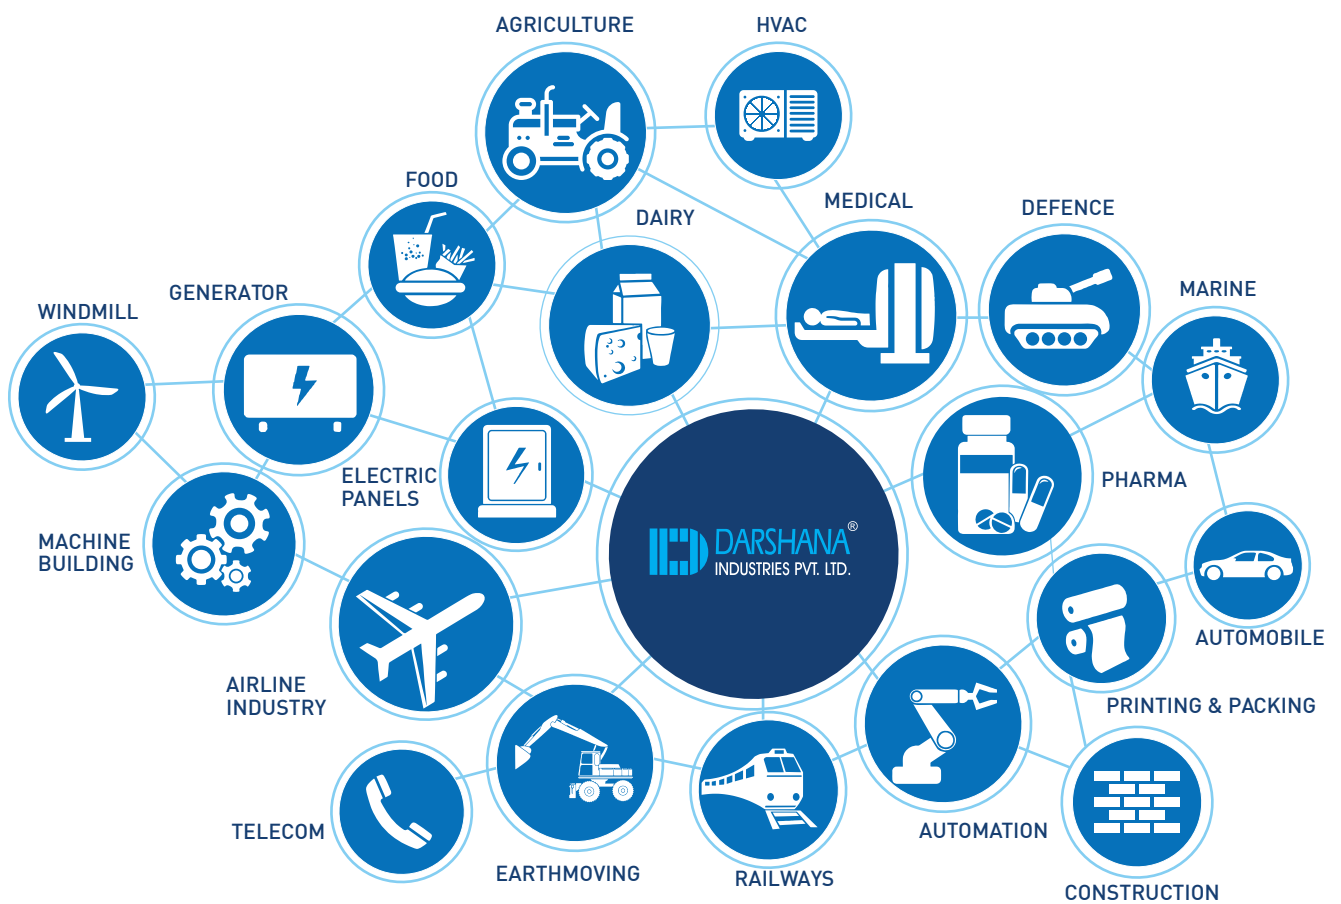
AGRICULTURE

HVAC

FOOD

DAIRY

MEDICAL

DEFENCE

MARINE

WINDMILL

GENERATOR

ELECTRIC PANELS

PHARMA

DARSHANA®
INDUSTRIES PVT. LTD.

MACHINE BUILDING

AUTOMOBILE

AIRLINE INDUSTRY

PRINTING & PACKING

TELECOM

AUTOMATION

EARTHMOVING

RAILWAYS

CONSTRUCTION